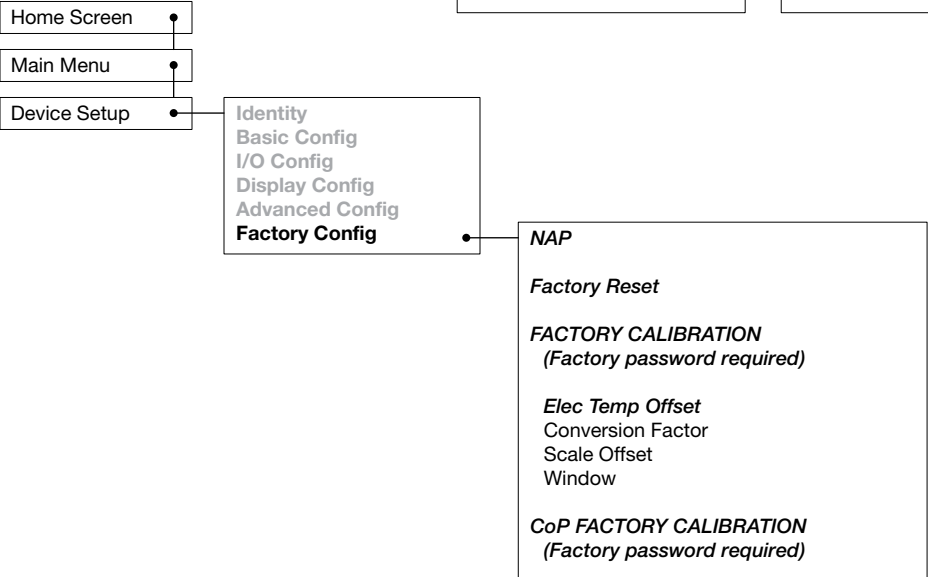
Home Screen

Main Menu

Device Setup

Identity
Basic Config
I/O Config
Display Config
Advanced Config
Factory Config

NAP

Factory Reset

FACTORY CALIBRATION
(Factory password required)

Elec Temp Offset
Conversion Factor
Scale Offset
Window

CoP FACTORY CALIBRATION
(Factory password required)